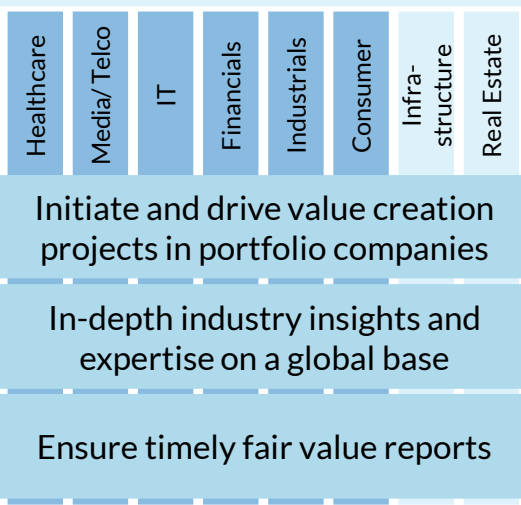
Healthcare

Media/Telco

IT

Financials

Industrials

Consumer

Infrastructure

Real Estate

Initiate and drive value creation projects in portfolio companies

In-depth industry insights and expertise on a global base

Ensure timely fair value reports